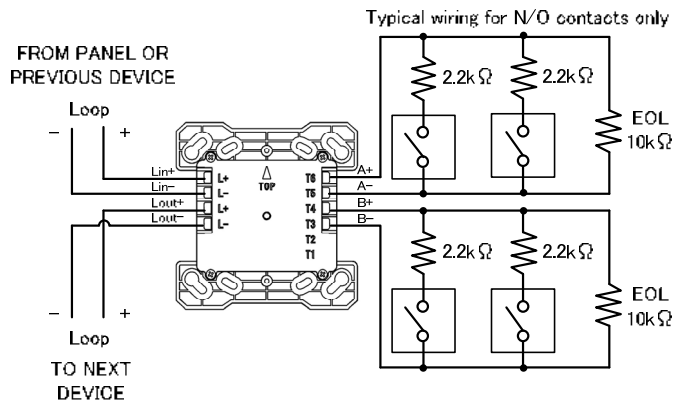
Typical wiring for N/O contacts only

FROM PANEL OR PREVIOUS DEVICE

Loop

– +

Lin+
Lin–
Lout+
Lout–

L+
L–
L+
L–

TOP

T6
T5
T4
T3
T2
T1

A+
A–
B+
B–

$2.2k\Omega$ $2.2k\Omega$

EOL $10k\Omega$

$2.2k\Omega$ $2.2k\Omega$

EOL $10k\Omega$

– +

Loop

TO NEXT DEVICE